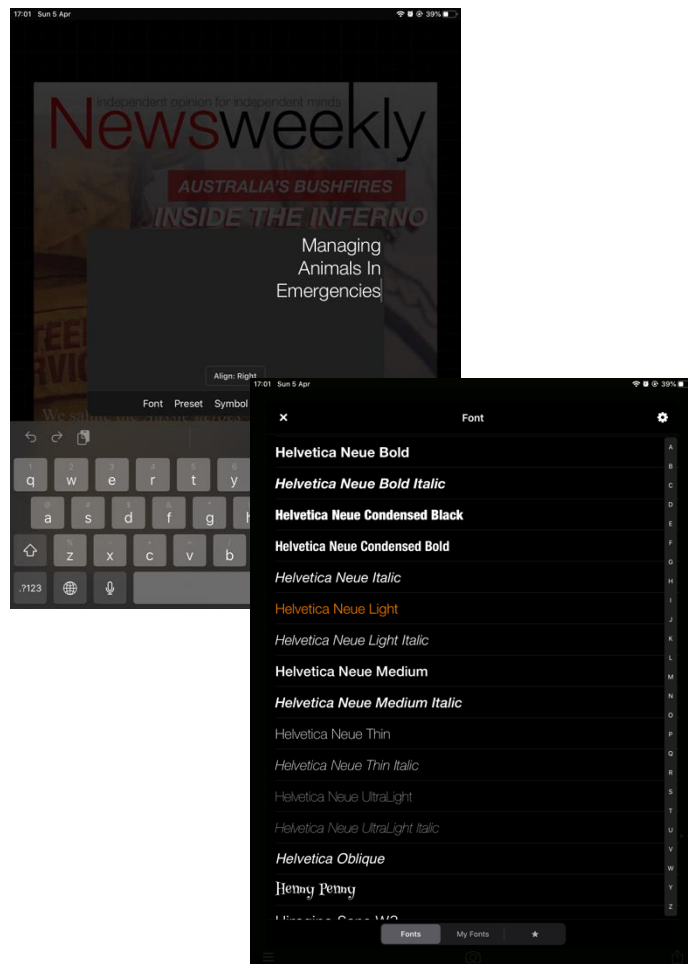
17:01 Sun 5 Apr
39%

Independent opinion for independent minds
Newsweekly
AUSTRALIA'S BUSHFIRES
INSIDE THE INFERNO

Managing Animals In Emergencies

Align: Right
Font Preset Symbol

We salute the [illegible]

q w e r t y
a s d f g
z x c v b
.?123

17:01 Sun 5 Apr
39%
×
Font
Helvetica Neue Bold
Helvetica Neue Bold Italic
Helvetica Neue Condensed Black
Helvetica Neue Condensed Bold
Helvetica Neue Italic
Helvetica Neue Light
Helvetica Neue Light Italic
Helvetica Neue Medium
Helvetica Neue Medium Italic
Helvetica Neue Thin
Helvetica Neue Thin Italic
Helvetica Neue UltraLight
Helvetica Neue UltraLight Italic
Helvetica Oblique
Henny Penny
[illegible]
A B C D E F G H I J K L M N O P Q R S T U V W X Y Z
Fonts My Fonts ★